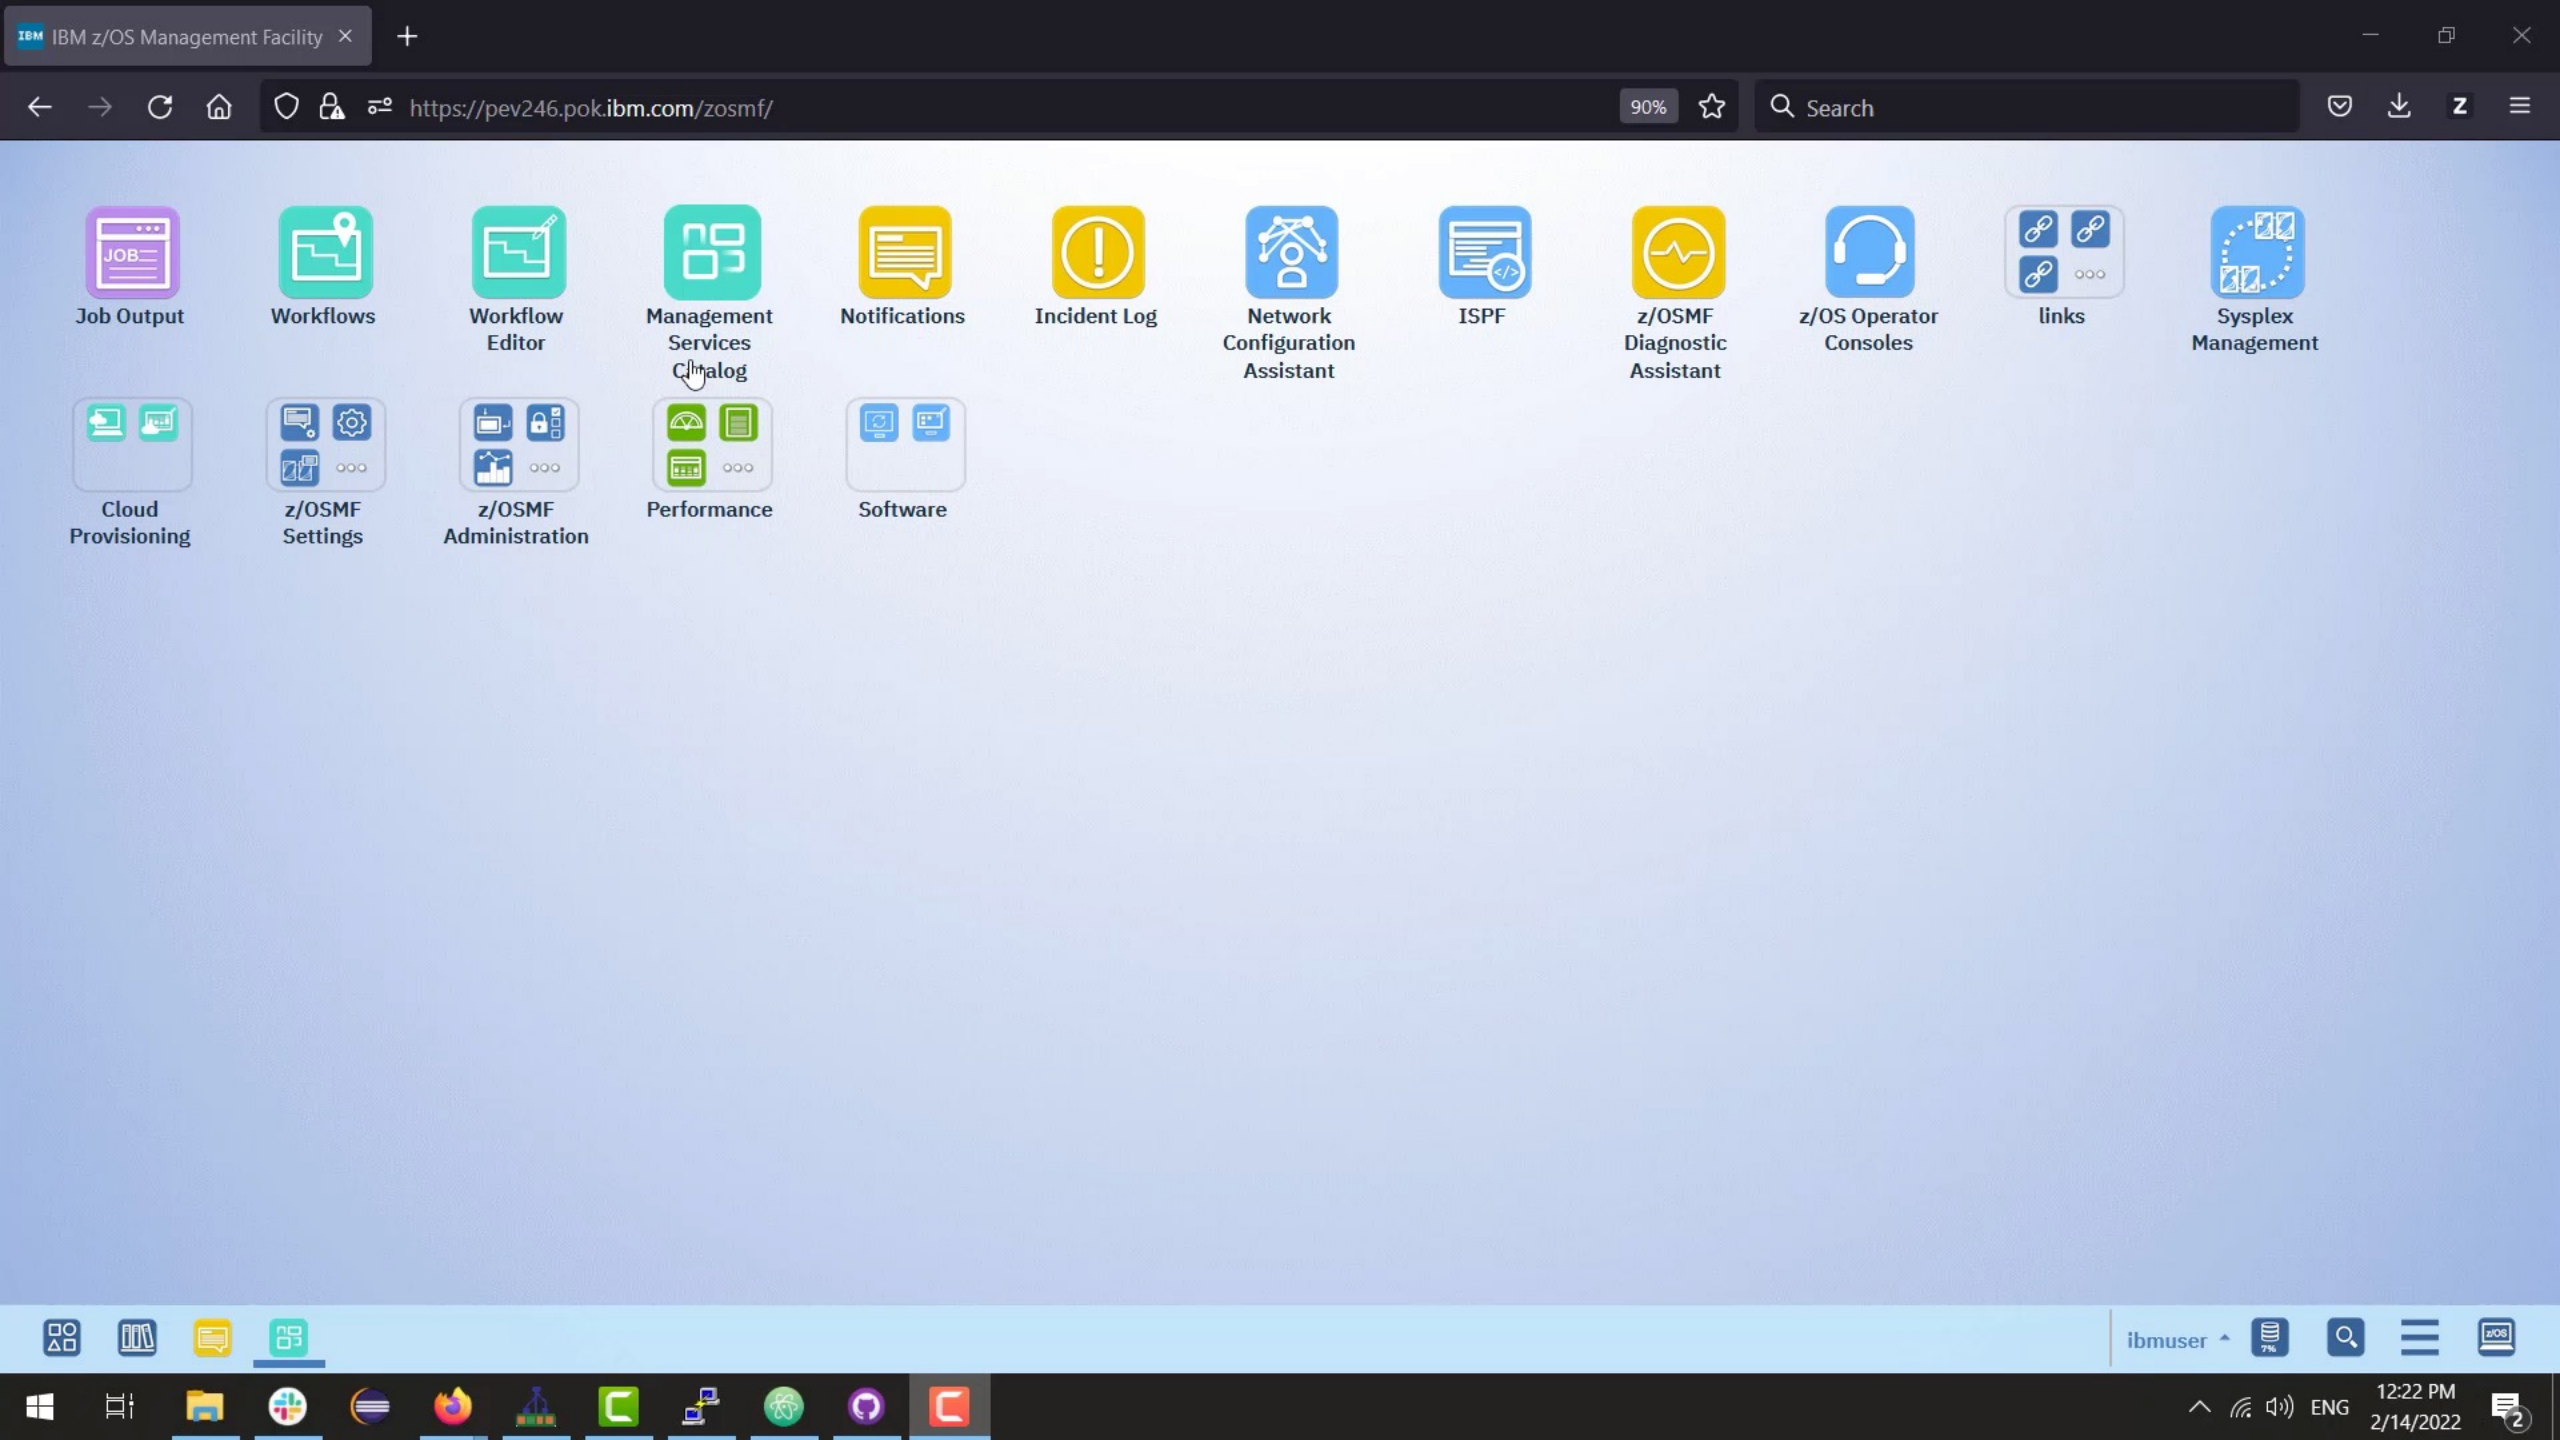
IBM z/OS Management Facility

https://pev246.pok.ibm.com/zosmf/

90%

Search

JOB

Job Output

Workflows

Workflow Editor

Management Services C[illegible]alog

Notifications

Incident Log

Network Configuration Assistant

ISPF

z/OSMF Diagnostic Assistant

z/OS Operator Consoles

links

Sysplex Management

Cloud Provisioning

z/OSMF Settings

z/OSMF Administration

Performance

Software

ibmuser

ENG

12:22 PM

2/14/2022

2